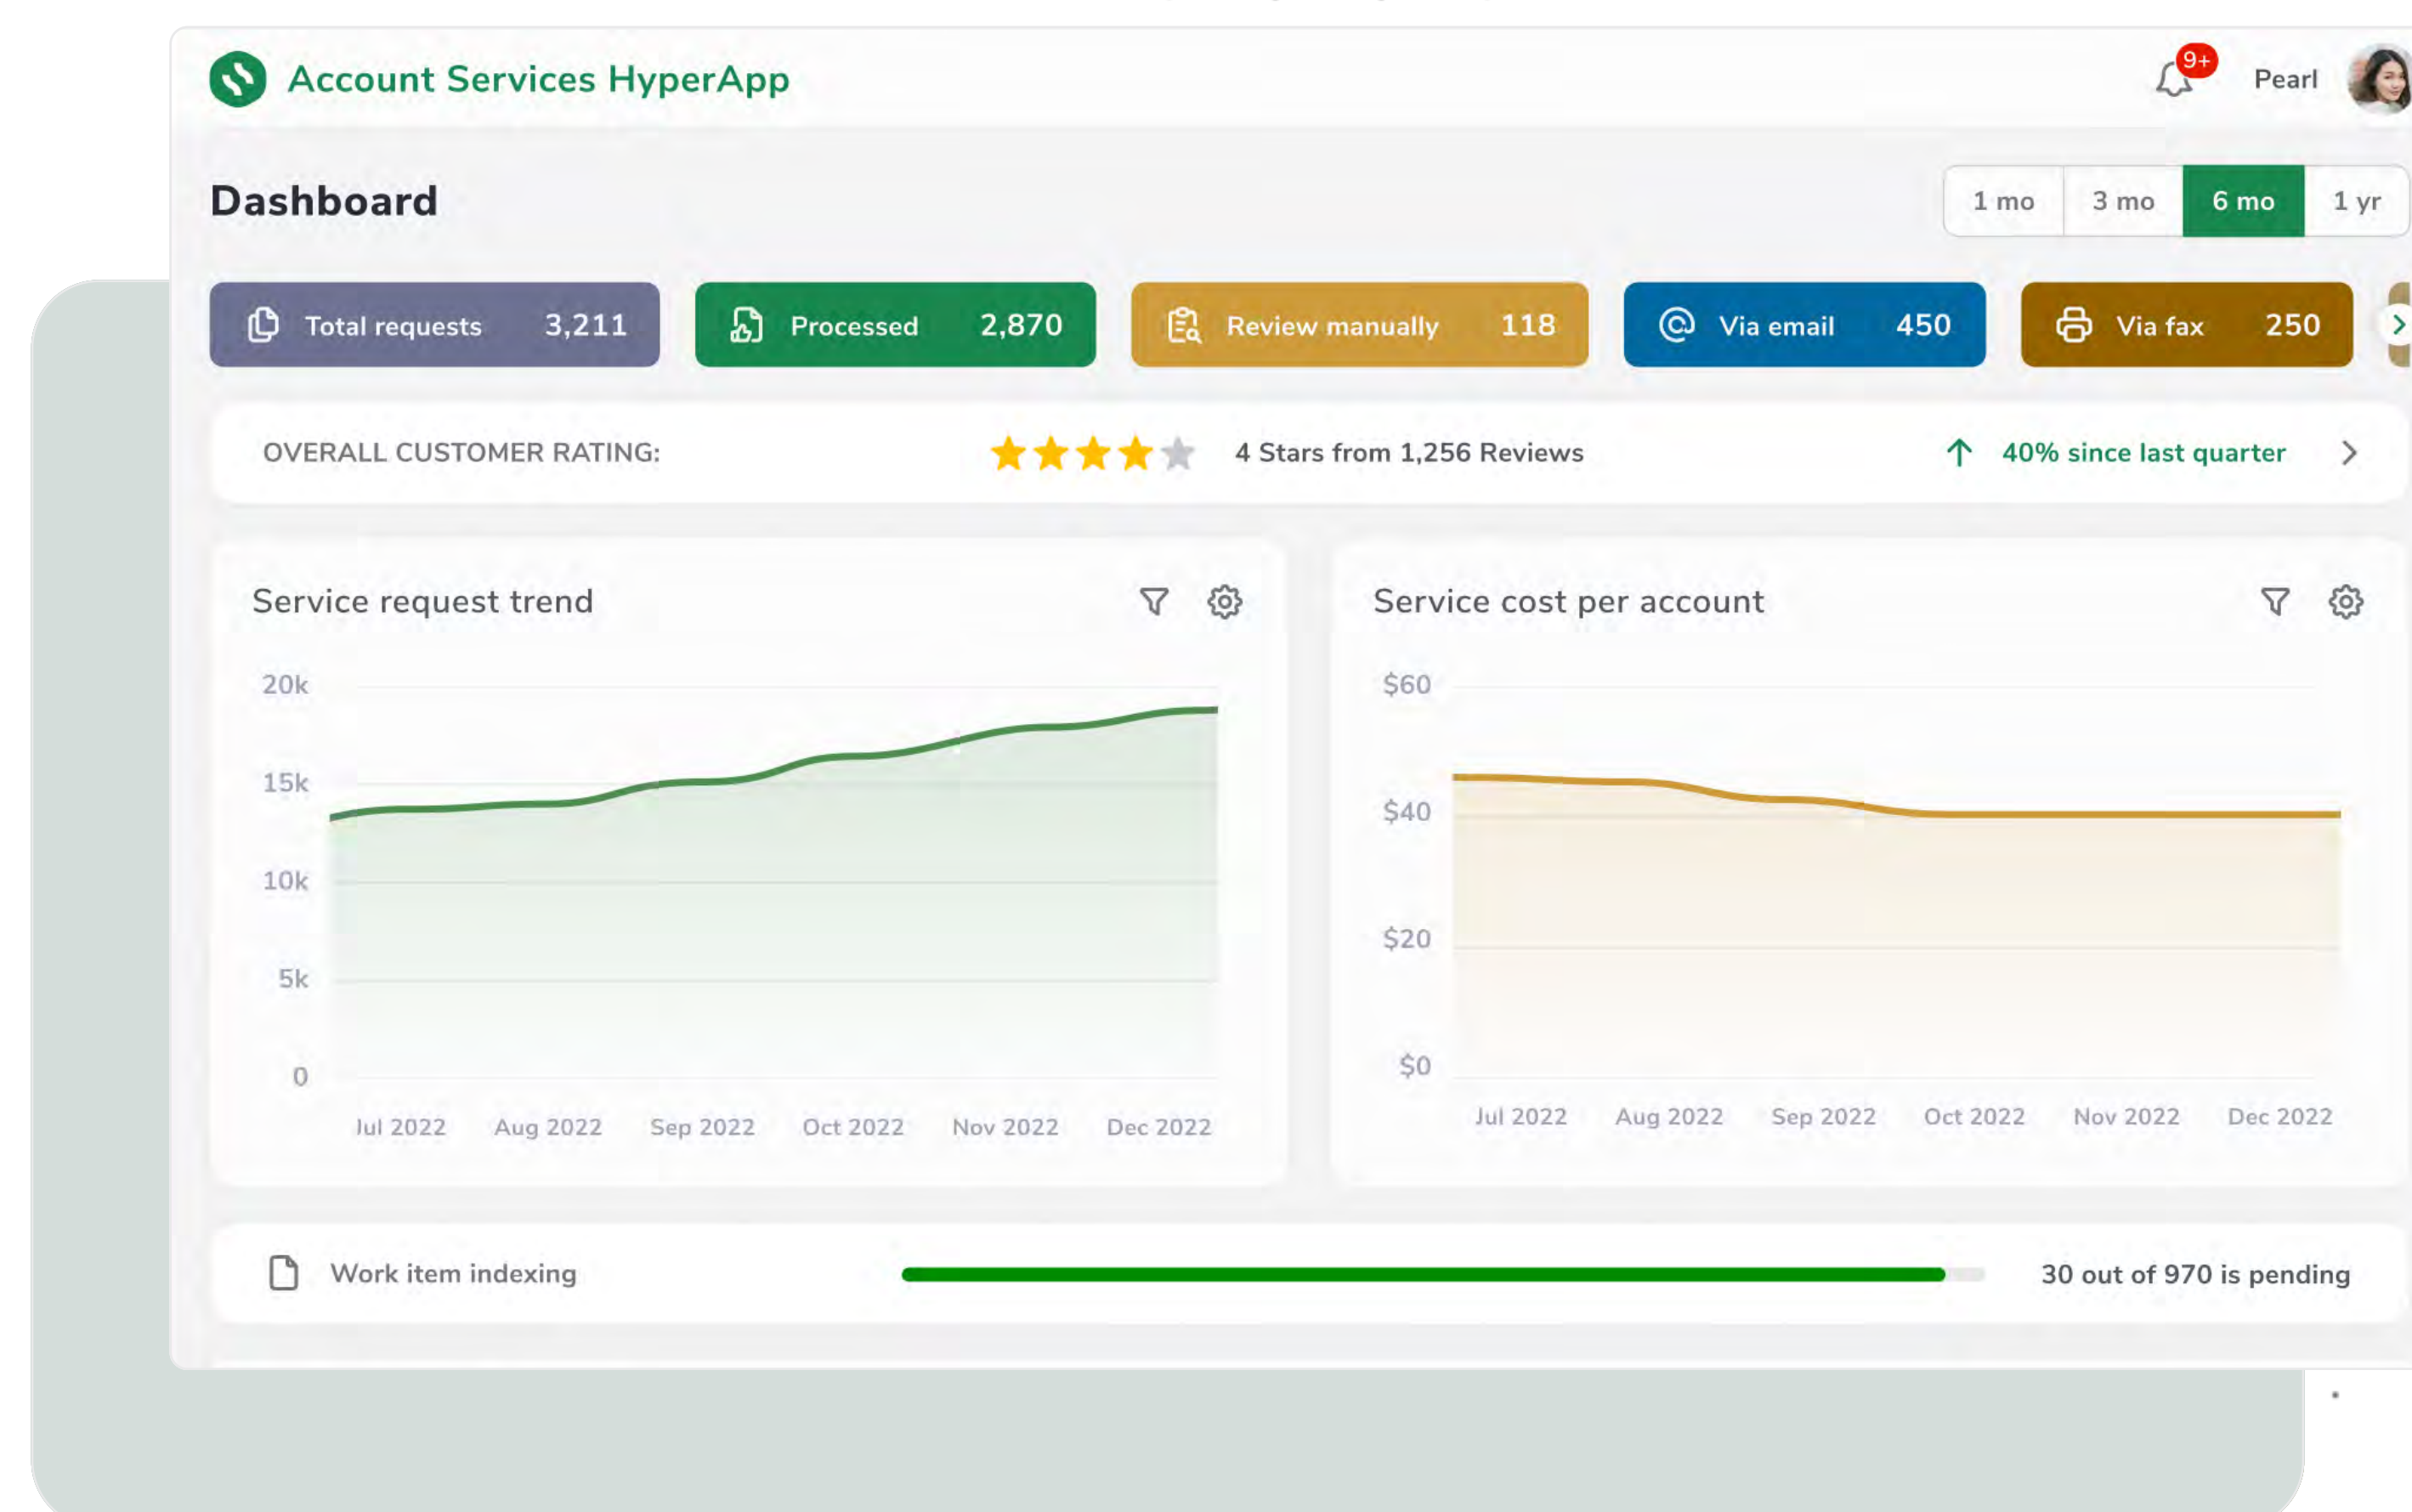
Account Services HyperApp

9+ Pearl

Dashboard

1 mo 3 mo 6 mo 1 yr

Total requests 3,211

Processed 2,870

Review manually 118

Via email 450

Via fax 250

OVERALL CUSTOMER RATING: 4 Stars from 1,256 Reviews 40% since last quarter

Service request trend

20k
15k
10k
5k
0

Jul 2022 Aug 2022 Sep 2022 Oct 2022 Nov 2022 Dec 2022

Service cost per account

$60
$40
$20
$0

Jul 2022 Aug 2022 Sep 2022 Oct 2022 Nov 2022 Dec 2022

Work item indexing

30 out of 970 is pending